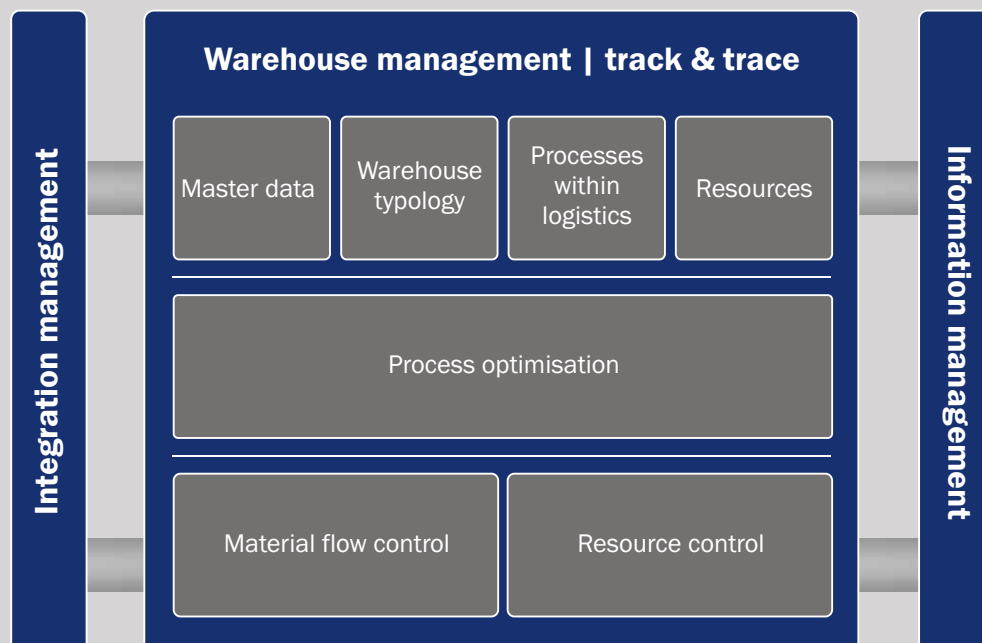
Integration management

Warehouse management | track & trace

Master data

Warehouse typology

Processes within logistics

Resources

Process optimisation

Material flow control

Resource control

Information management